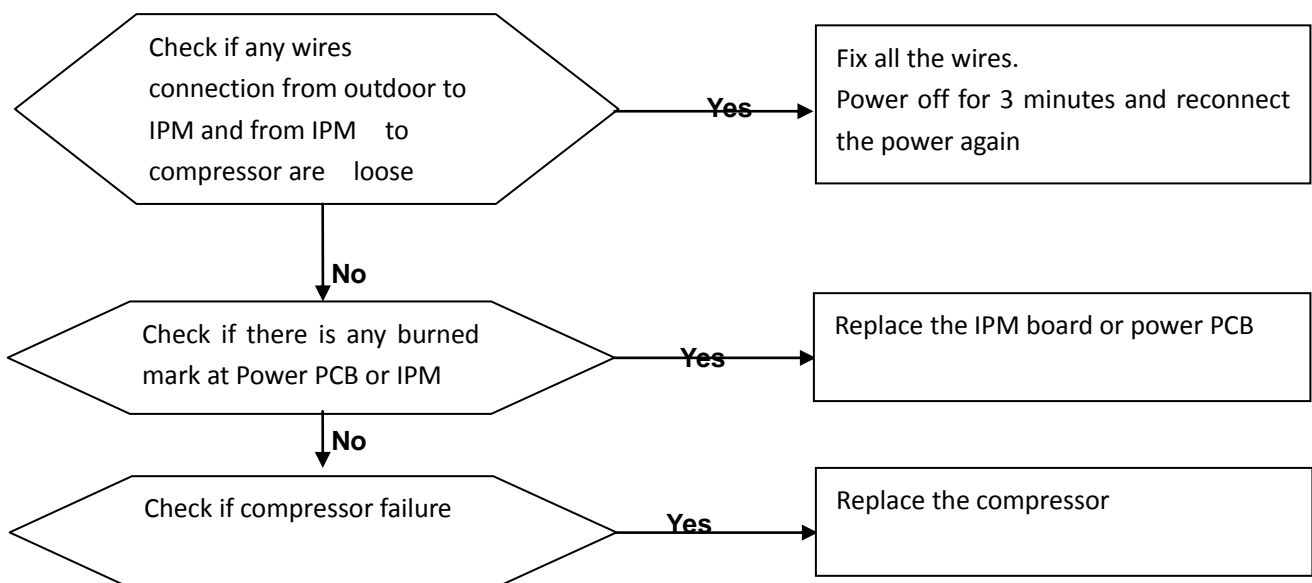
Check if any wires connection from outdoor to IPM and from IPM to compressor are loose

Yes

Fix all the wires.
Power off for 3 minutes and reconnect the power again

No

Check if there is any burned mark at Power PCB or IPM

Yes

Replace the IPM board or power PCB

No

Check if compressor failure

Yes

Replace the compressor